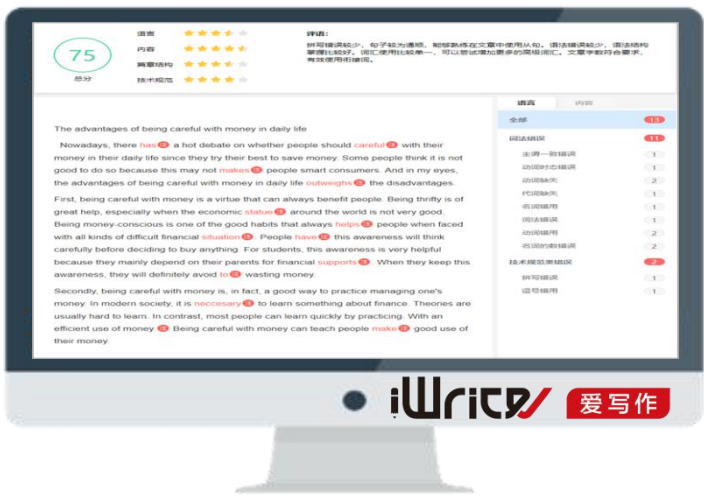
75
总分

语言
内容
篇章结构
技术规范

评语：
拼写错误较少，句子较为通顺。能够熟练在文章中使用从句。语法错误较少，语法结构掌握比较好。词汇使用比较单一，可以尝试增加更多的高级词汇。文章字数符合要求，有效使用衔接词。

The advantages of being careful with money in daily life

Nowadays, there has a hot debate on whether people should careful with their money in their daily life since they try their best to save money. Some people think it is not good to do so because this may not makes people smart consumers. And in my eyes, the advantages of being careful with money in daily life outweighs the disadvantages.

First, being careful with money is a virtue that can always benefit people. Being thrifty is of great help, especially when the economic statue around the world is not very good. Being money-conscious is one of the good habits that always helps people when faced with all kinds of difficult financial situation. People have this awareness will think carefully before deciding to buy anything. For students, this awareness is very helpful because they might depend on their parents for financial supports. When they keep this awareness, they will definitely avoid to wasting money.

Secondly, being careful with money is, in fact, a good way to practice managing one's money. In modern society, it is neccesary to learn something about finance. Theories are usually hard to learn. In contrast, most people can learn quickly by practicing. With an efficient use of money Being careful with money can teach people make good use of their money.

语言 内容
全部 13
词法错误 11
主谓一致错误 1
动词时态错误 1
动词缺失 2
代词缺失 1
动词错用 1
词法错误 1
动词错用 2
名词的数错误 2
技术规范类错误 2
拼写错误 1
逗号错用 1

iWrite 爱写作